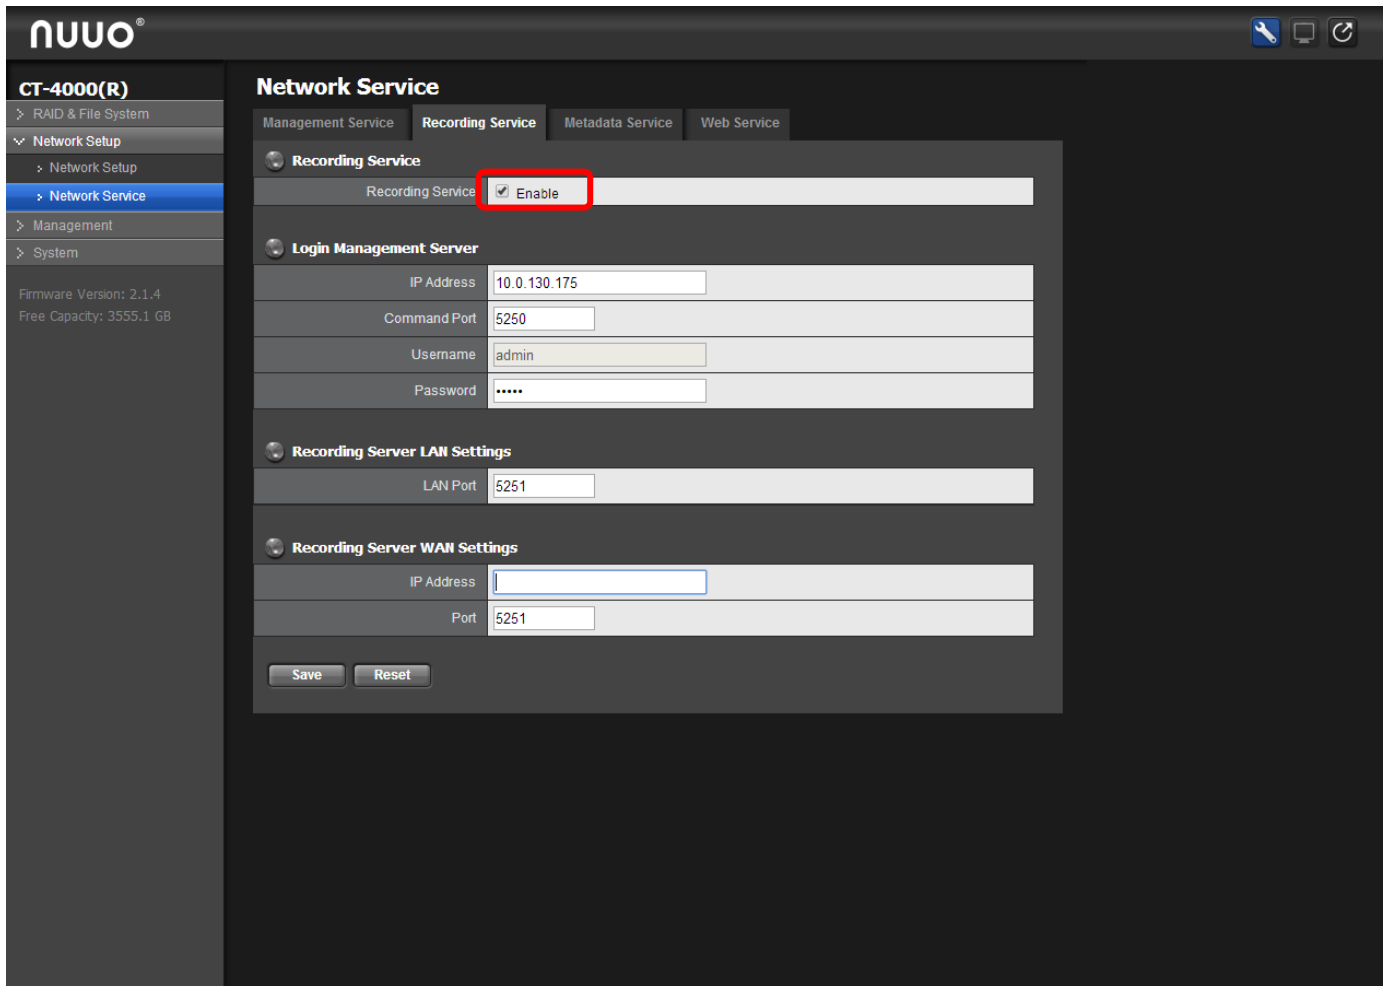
nuuo®

CT-4000(R)
RAID & File System
Network Setup
Network Setup
Network Service
Management
System

Firmware Version: 2.1.4
Free Capacity: 3555.1 GB

Network Service

Management Service | Recording Service | Metadata Service | Web Service

Recording Service

| Recording Service | Enable |
|---|---|

Login Management Server

| IP Address | 10.0.130.175 |
|---|---|
| Command Port | 5250 |
| Username | admin |
| Password | ••••• |

Recording Server LAN Settings

| LAN Port | 5251 |
|---|---|

Recording Server WAN Settings

| IP Address | |
|---|---|
| Port | 5251 |

Save Reset